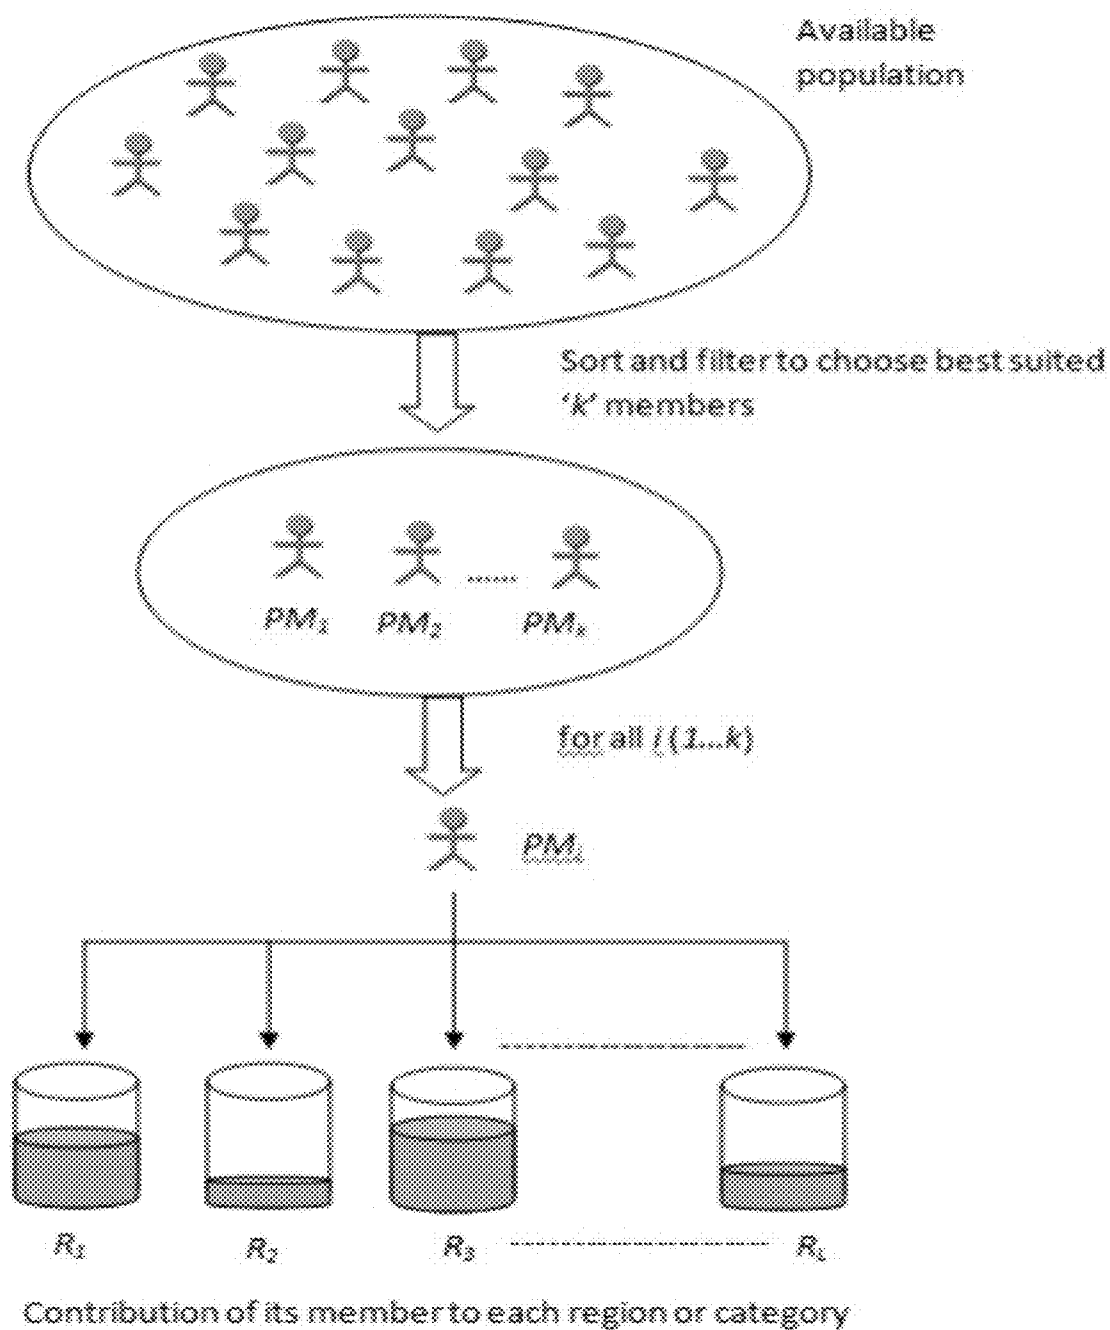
Available population

Sort and filter to choose best suited 'k' members

$PM_1$ $PM_2$ ...... $PM_k$

for all $i$ (1...k)

$PM_i$

$R_1$ $R_2$ $R_3$ $R_L$

Contribution of its member to each region or category